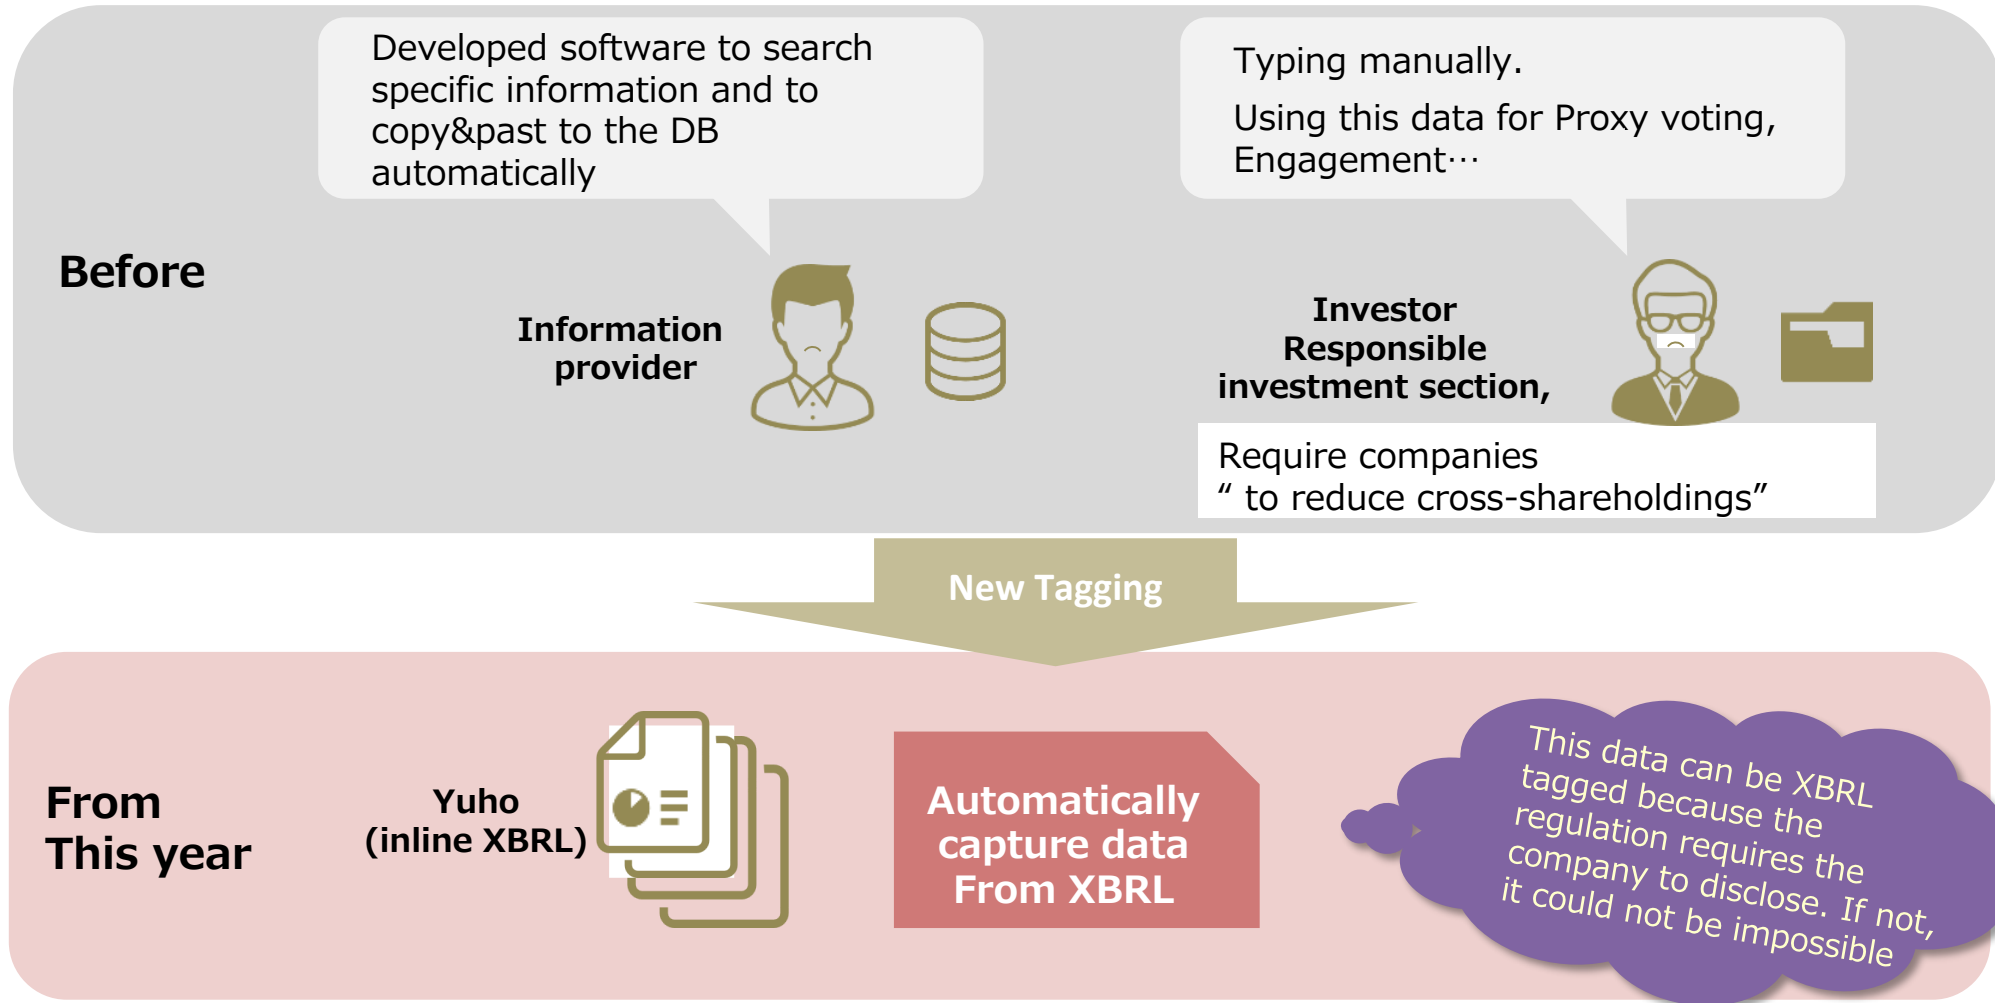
Developed software to search specific information and to copy&past to the DB automatically

Typing manually.

Using this data for Proxy voting, Engagement···

Before

Information provider

Investor Responsible investment section,

Require companies
“ to reduce cross-shareholdings”

New Tagging

From This year

Yuho (inline XBRL)

Automatically capture data From XBRL

This data can be XBRL tagged because the regulation requires the company to disclose. If not, it could not be impossible